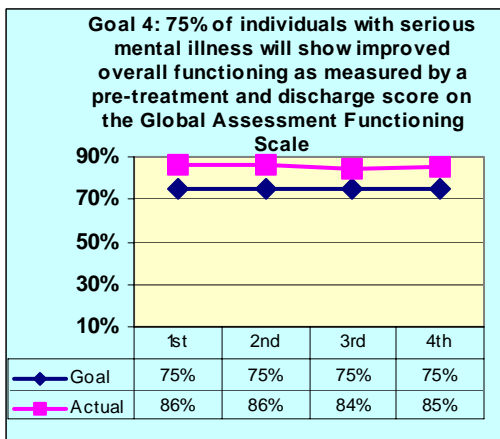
Goal 4: 75% of individuals with serious mental illness will show improved overall functioning as measured by a pre-treatment and discharge score on the Global Assessment Functioning Scale

90%
70%
50%
30%
10%

|  | 1st | 2nd | 3rd | 4th |
|---|---|---|---|---|
| Goal | 75% | 75% | 75% | 75% |
| Actual | 86% | 86% | 84% | 85% |